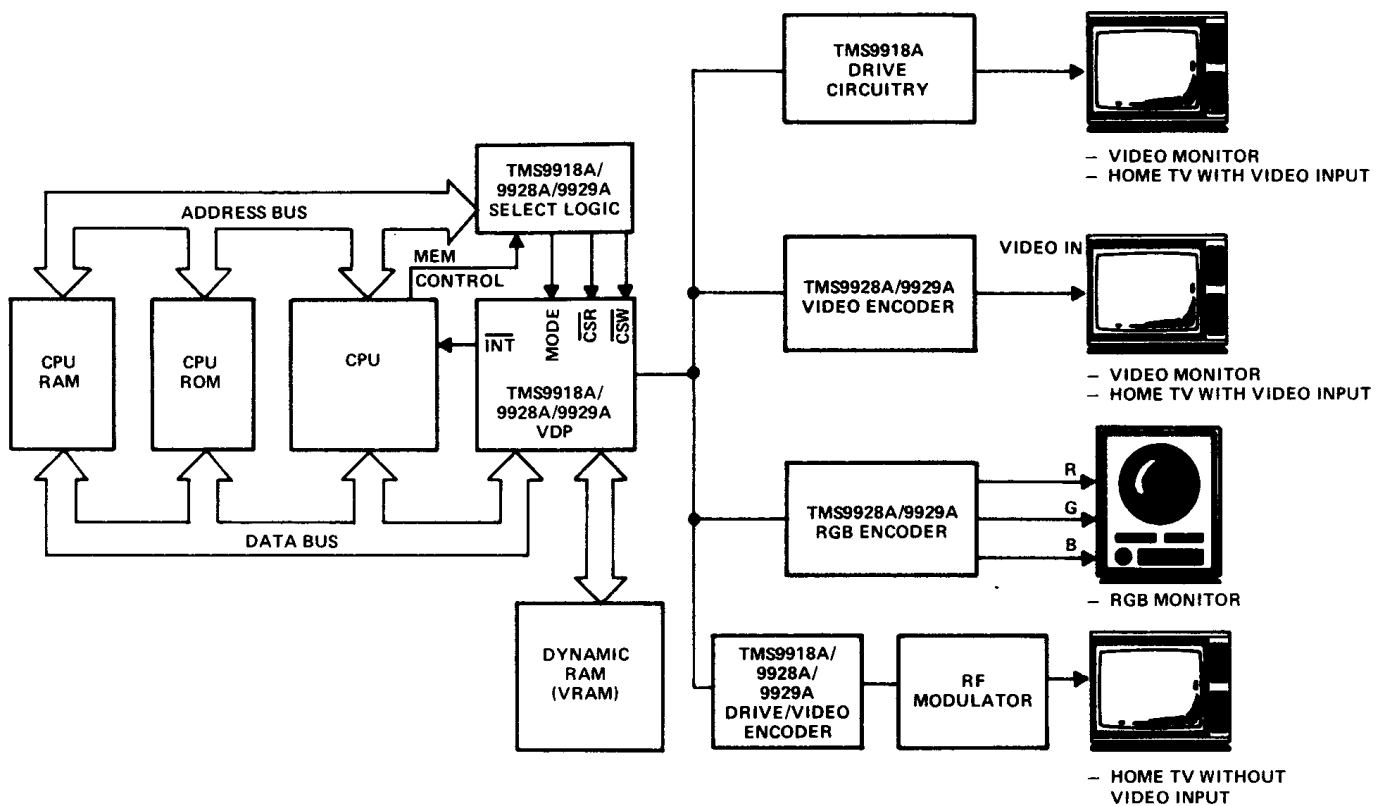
TMS9918A DRIVE CIRCUITRY

– VIDEO MONITOR
– HOME TV WITH VIDEO INPUT

TMS9918A/ 9928A/9929A SELECT LOGIC

ADDRESS BUS

MEM CONTROL

VIDEO IN

TMS9928A/9929A VIDEO ENCODER

CPU RAM

CPU ROM

CPU

$\overline{INT}$

MODE

$\overline{CSR}$

$\overline{CSW}$

TMS9918A/ 9928A/9929A VDP

– VIDEO MONITOR
– HOME TV WITH VIDEO INPUT

TMS9928A/9929A RGB ENCODER

R

G

B

DATA BUS

– RGB MONITOR

DYNAMIC RAM (VRAM)

TMS9918A/ 9928A/ 9929A DRIVE/VIDEO ENCODER

RF MODULATOR

– HOME TV WITHOUT VIDEO INPUT